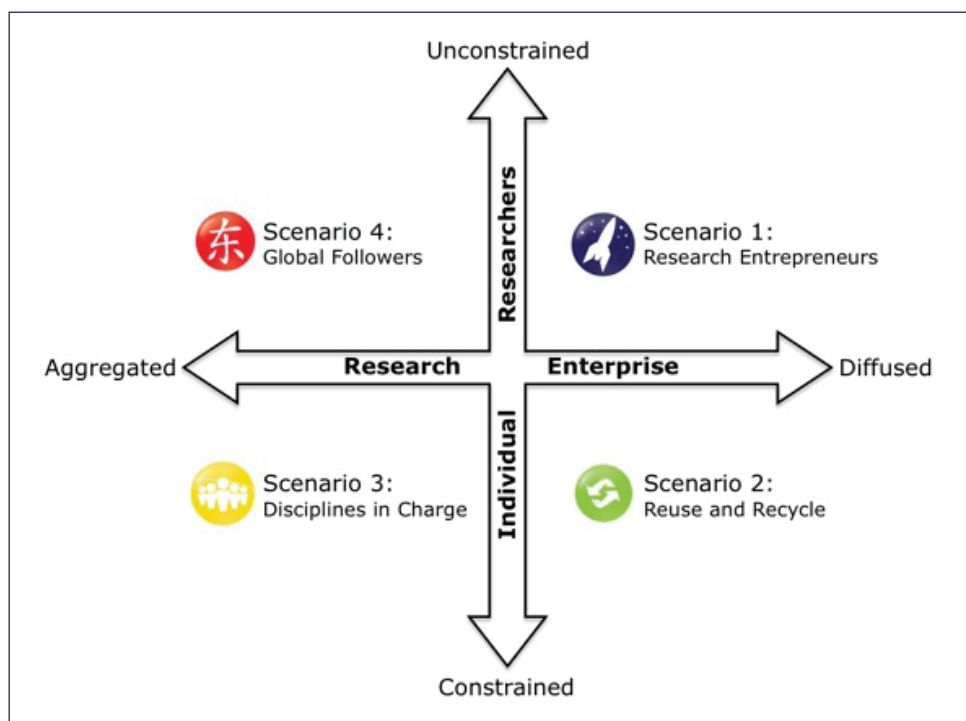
Unconstrained

Researchers

东 Scenario 4:
Global Followers

Scenario 1:
Research Entrepreneurs

Aggregated

Research

Enterprise

Diffused

Individual

Scenario 3:
Disciplines in Charge

Scenario 2:
Reuse and Recycle

Constrained